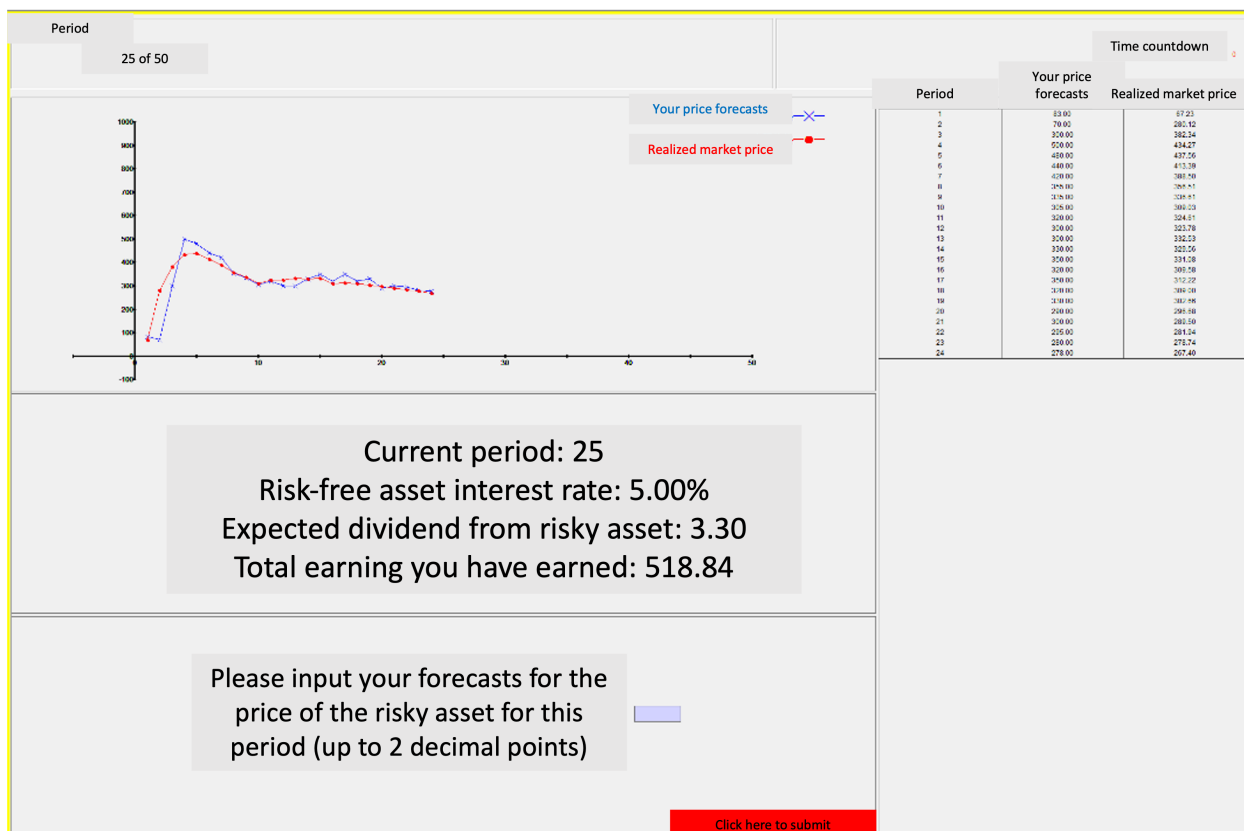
Period

25 of 50

Time countdown

0

Your price forecasts

Realized market price

1000
900
800
700
600
500
400
300
200
100
0
-100

10
20
30
40
50

| Period | Your price forecasts | Realized market price |
|---|---|---|
| 1 | 83.00 | 67.23 |
| 2 | 70.00 | 280.12 |
| 3 | 300.00 | 382.34 |
| 4 | 500.00 | 434.27 |
| 5 | 480.00 | 437.56 |
| 6 | 440.00 | 413.39 |
| 7 | 420.00 | 388.50 |
| 8 | 355.00 | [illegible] |
| 9 | 335.00 | 335.61 |
| 10 | 305.00 | 308.23 |
| 11 | 320.00 | 324.61 |
| 12 | 300.00 | 323.78 |
| 13 | 300.00 | 332.23 |
| 14 | 330.00 | 323.56 |
| 15 | 350.00 | 331.28 |
| 16 | 320.00 | 308.58 |
| 17 | 350.00 | 312.22 |
| 18 | 330.00 | 309.20 |
| 19 | 330.00 | 302.56 |
| 20 | 290.00 | 296.88 |
| 21 | 300.00 | 288.50 |
| 22 | 295.00 | 281.34 |
| 23 | 280.00 | 278.74 |
| 24 | 278.00 | 267.40 |

Current period: 25
Risk-free asset interest rate: 5.00%
Expected dividend from risky asset: 3.30
Total earning you have earned: 518.84

Please input your forecasts for the price of the risky asset for this period (up to 2 decimal points)

Click here to submit